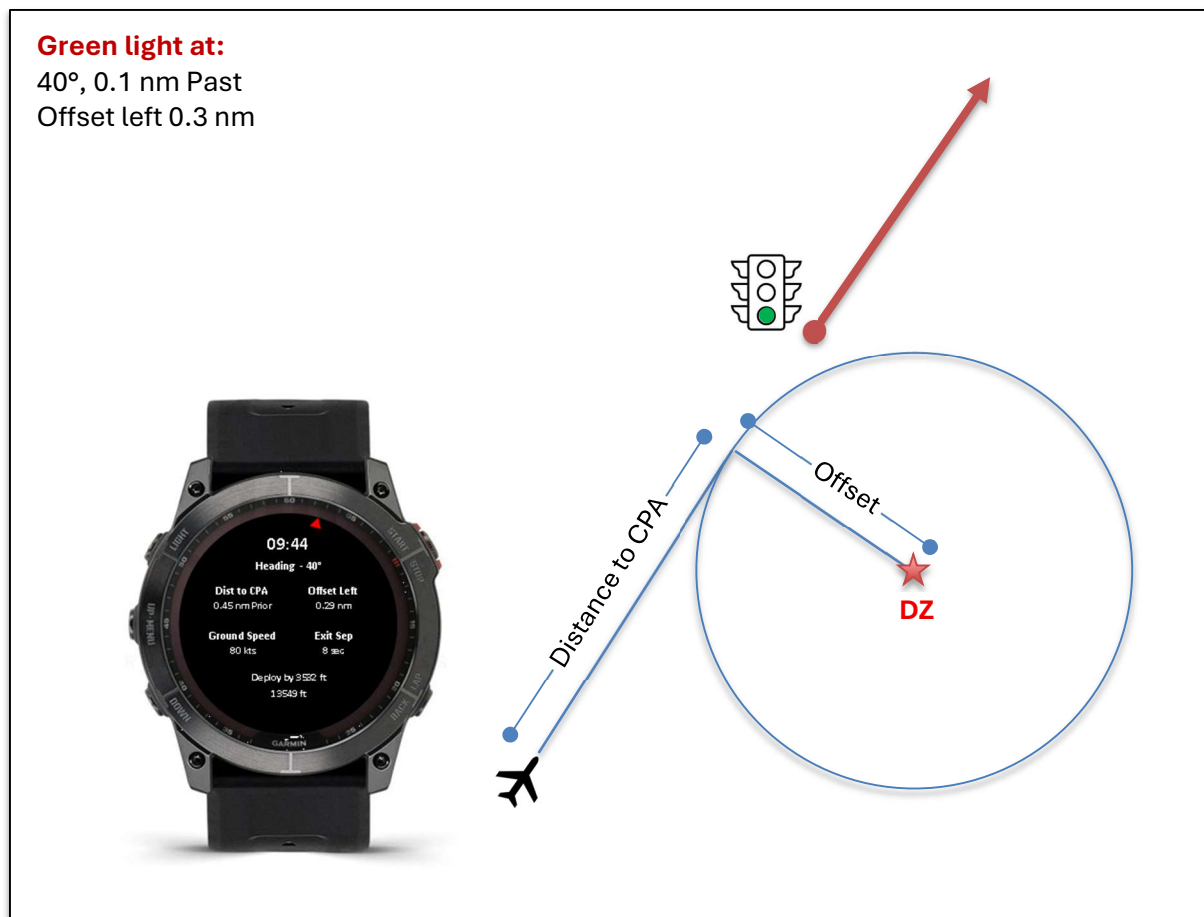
Green light at:
40°, 0.1 nm Past
Offset left 0.3 nm

09:44
Heading - 40°
Dist to CPA
0.45 nm Prior
Offset Left
0.29 nm
Ground Speed
80 kts
Exit Sep
8 sec
Deploy by 3552 ft
13549 ft
LIGHT
START
STOP
BACK
LAP
DOWN
UP
MENU
GARMIN

Distance to CPA
Offset
DZ